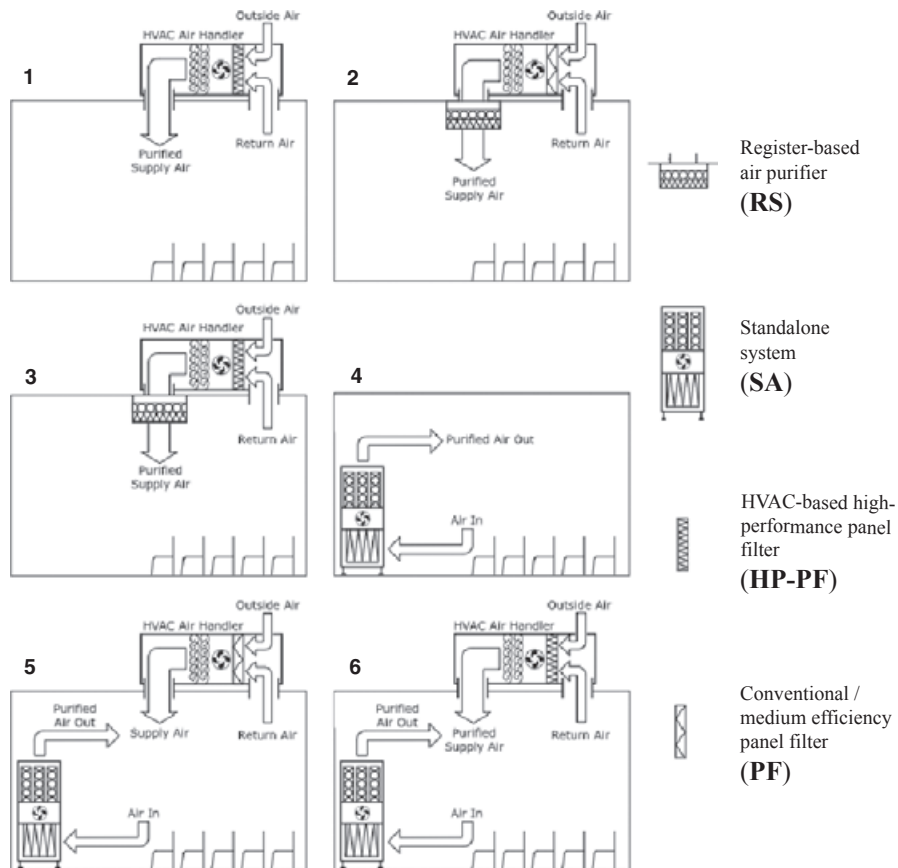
1

HVAC Air Handler

Outside Air

Return Air

Purified Supply Air

2

HVAC Air Handler

Outside Air

Return Air

Purified Supply Air

Register-based air purifier
**(RS)**

3

HVAC Air Handler

Outside Air

Return Air

Purified Supply Air

4

Purified Air Out

Air In

Standalone system
**(SA)**

HVAC-based high-performance panel filter
**(HP-PF)**

5

HVAC Air Handler

Outside Air

Purified Air Out

Supply Air

Return Air

Air In

6

HVAC Air Handler

Outside Air

Purified Air Out

Purified Supply Air

Return Air

Air In

Conventional / medium efficiency panel filter
**(PF)**